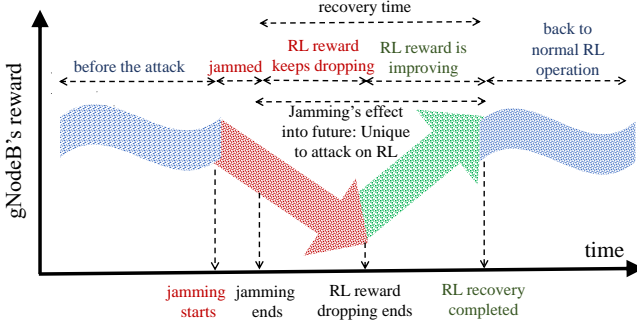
recovery time

before the attack

jammed

RL reward keeps dropping

RL reward is improving

back to normal RL operation

gNodeB's reward

Jamming's effect into future: Unique to attack on RL

time

jamming starts

jamming ends

RL reward dropping ends

RL recovery completed